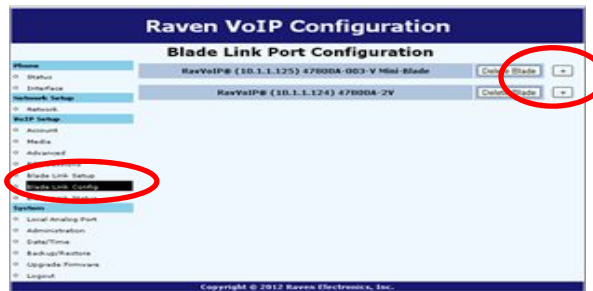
Raven VoIP Configuration

Blade Link Port Configuration

Phone
Status
Interface
Network Setup
Network
VoIP Setup
Account
Media
Advanced
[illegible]
Blade Link Setup
Blade Link Config
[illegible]
System
Local Analog Port
Administration
Date/Time
Backup/Restore
Upgrade Firmware
Logout

RavVoIP® (10.1.1.125) 47800A-003-V Mini-Blade
Delete Blade
+

RavVoIP® (10.1.1.124) 47800A-2V
Delete Blade
+

Copyright © 2012 Raven Electronics, Inc.